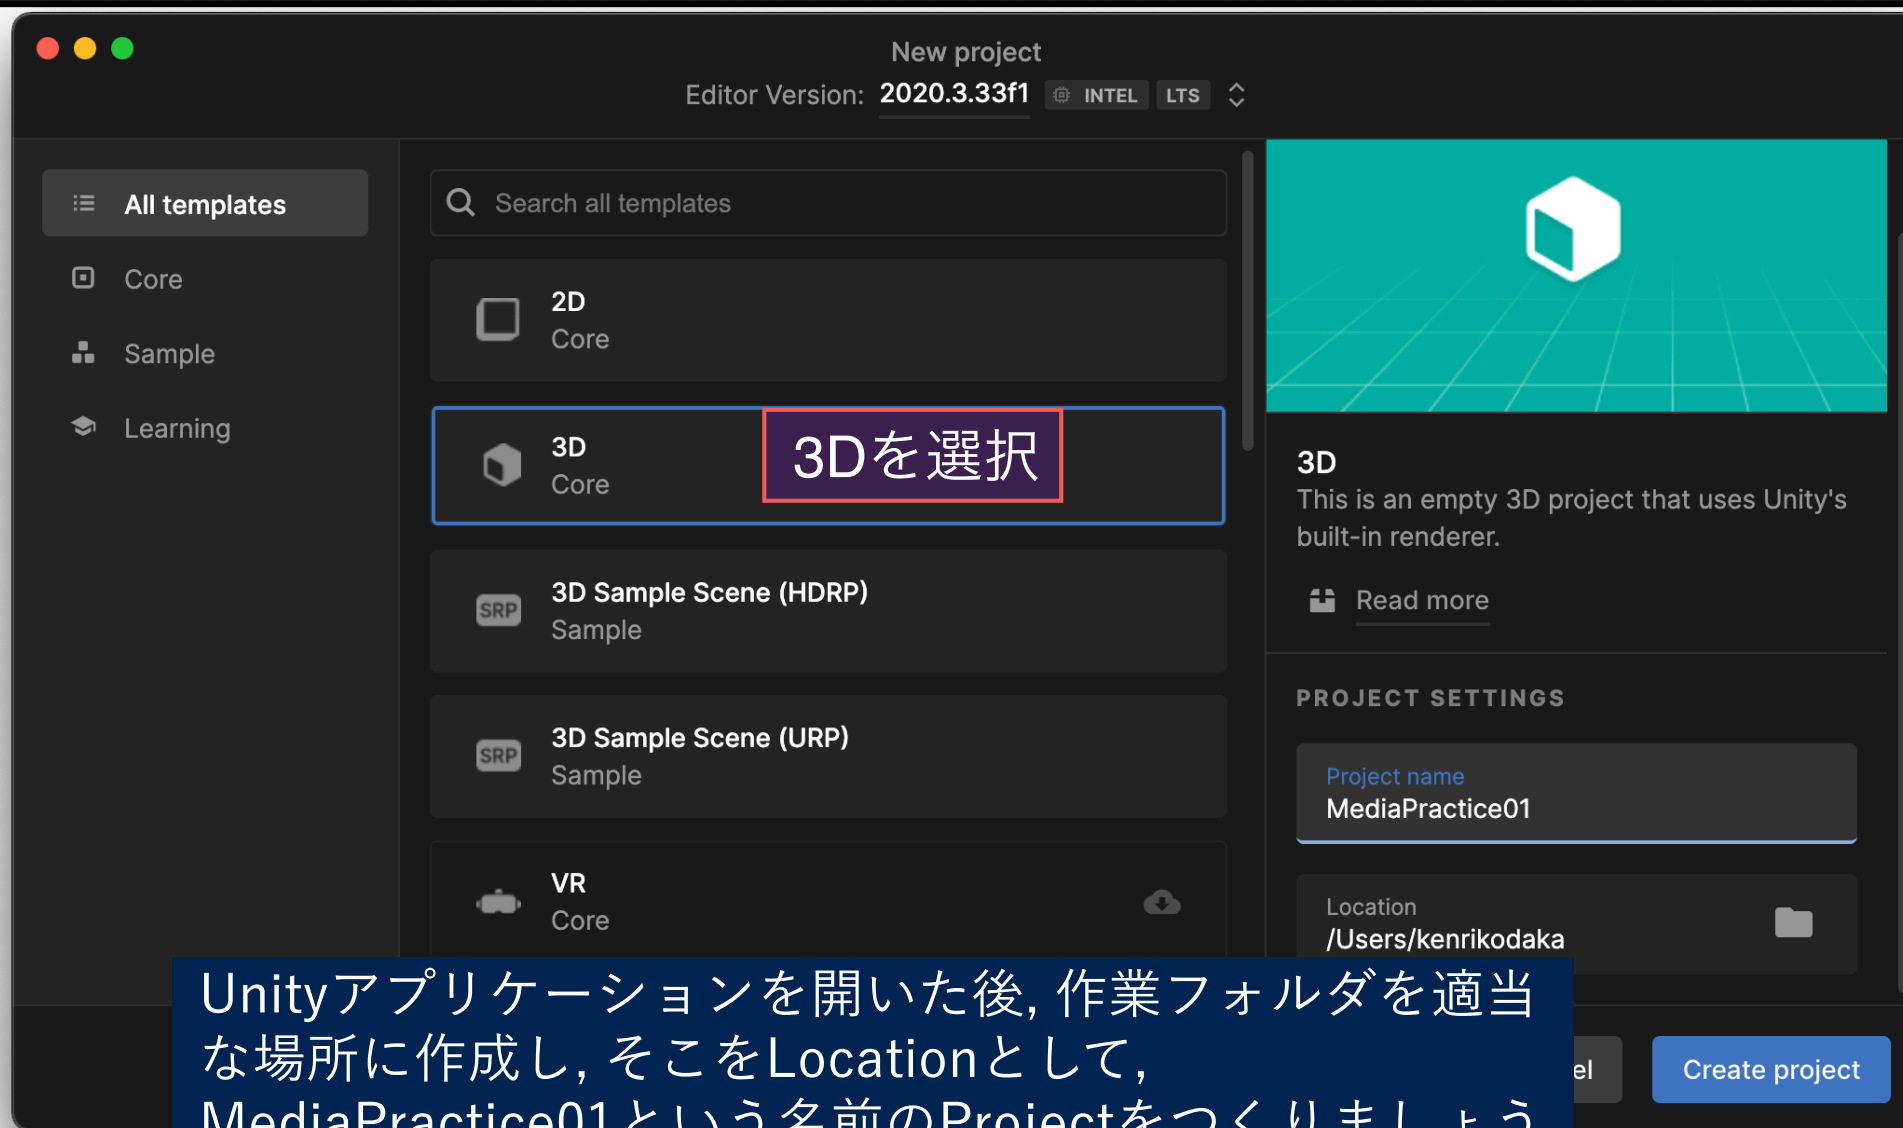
New project
Editor Version: 2020.3.33f1 INTEL LTS

All templates
Core
Sample
Learning

Search all templates

2D
Core

3D
Core

3Dを選択

3D Sample Scene (HDRP)
Sample

3D Sample Scene (URP)
Sample

VR
Core

3D
This is an empty 3D project that uses Unity's built-in renderer.

Read more

PROJECT SETTINGS

Project name
MediaPractice01

Location
/Users/kenrikodaka

Unityアプリケーションを開いた後, 作業フォルダを適当な場所に作成し, そこをLocationとして, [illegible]

el

Create project